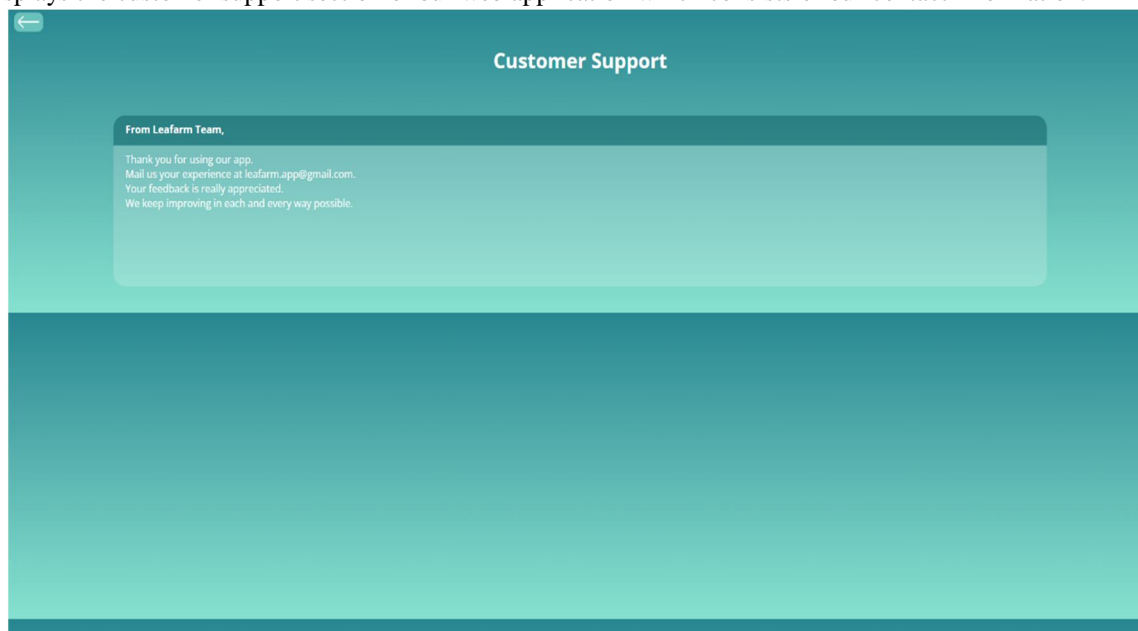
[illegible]

Customer Support

From Leafarm Team,

Thank you for using our app.
Mail us your experience at leafarm.app@gmail.com.
Your feedback is really appreciated.
We keep improving in each and every way possible.